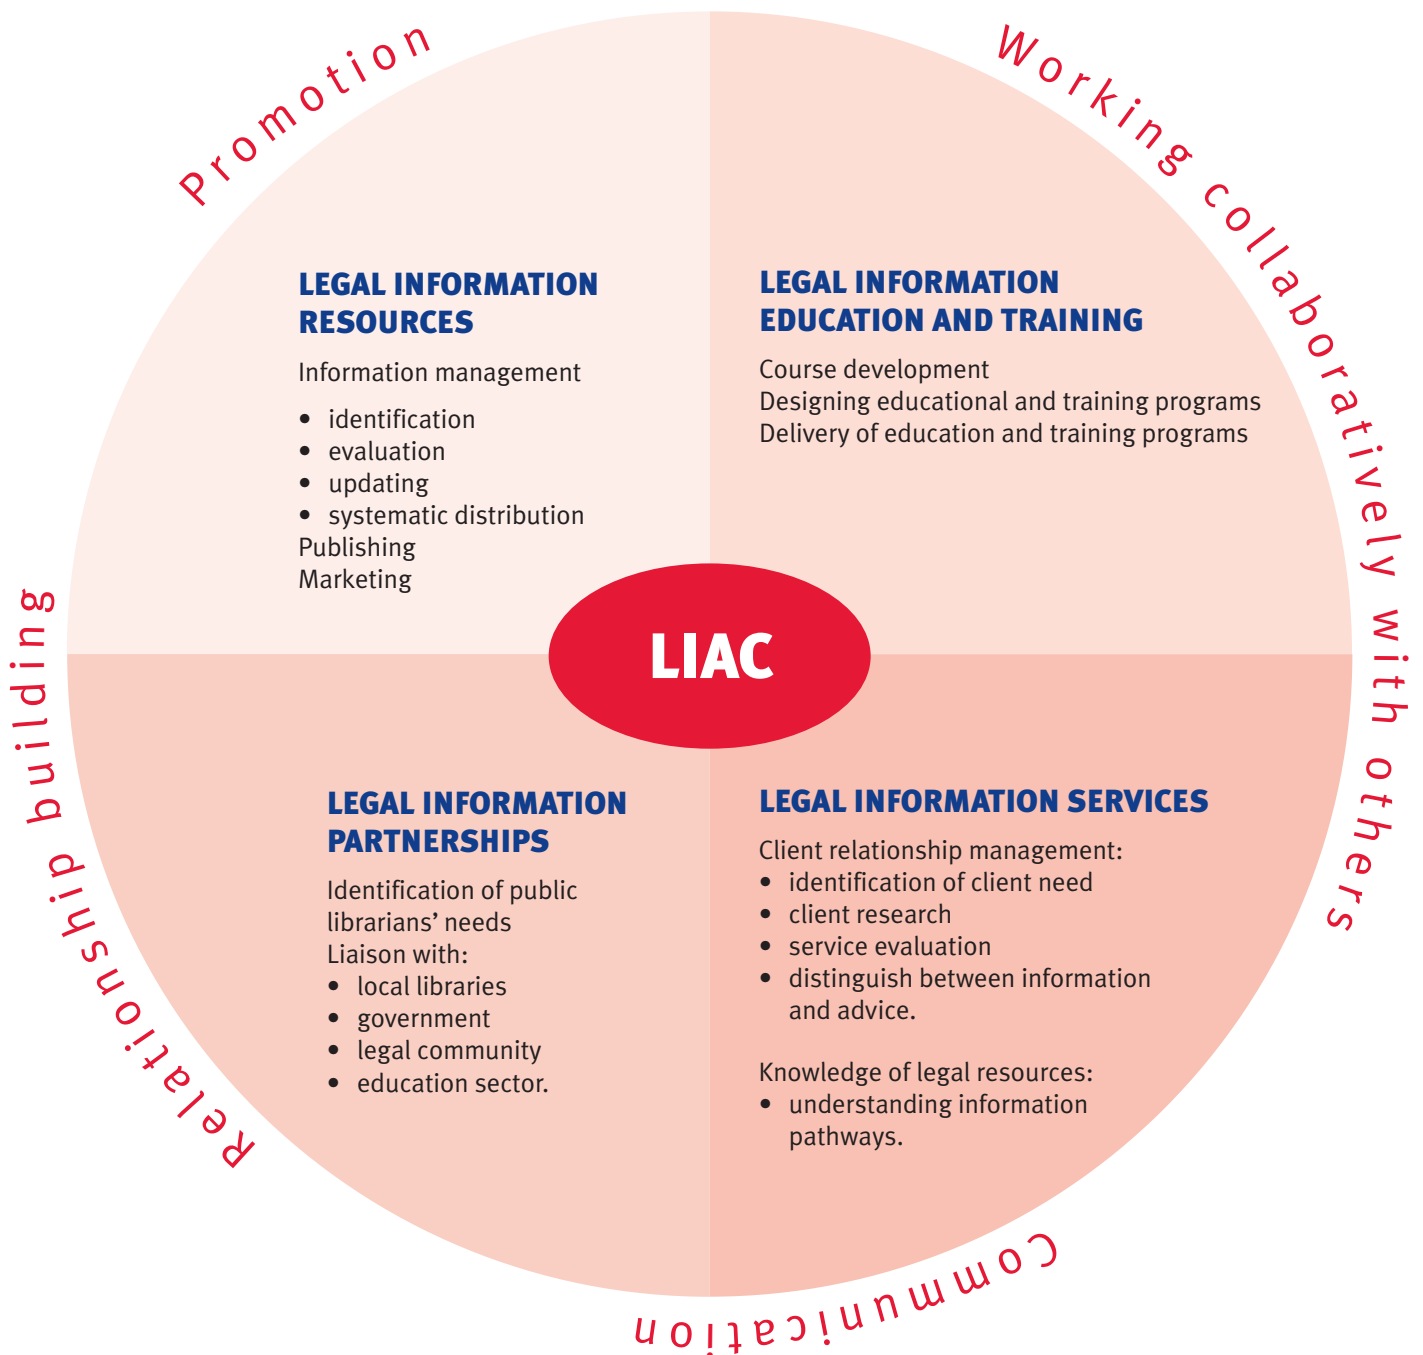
Promotion

Working collaboratively with others

LEGAL INFORMATION RESOURCES

Information management
- identification
- evaluation
- updating
- systematic distribution
Publishing
Marketing

LEGAL INFORMATION EDUCATION AND TRAINING

Course development
Designing educational and training programs
Delivery of education and training programs

LIAC

LEGAL INFORMATION PARTNERSHIPS

Identification of public librarians' needs
Liaison with:
- local libraries
- government
- legal community
- education sector.

LEGAL INFORMATION SERVICES

Client relationship management:
- identification of client need
- client research
- service evaluation
- distinguish between information and advice.

Knowledge of legal resources:
- understanding information pathways.

Relationship building

Communication